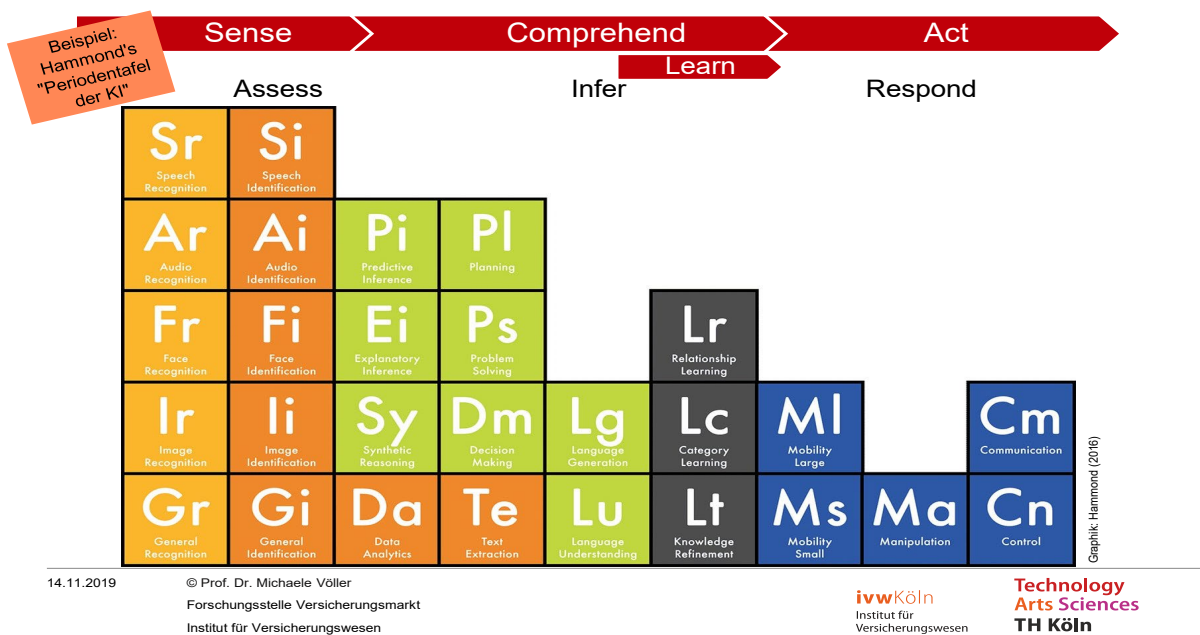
Beispiel: Hammond's "Periodentafel der KI"

Sense | Comprehend | Act

Learn

Assess | Infer | Respond

| | | | | | | | | |
|---|---|---|---|---|---|---|---|---|
| Sr Speech Recognition | Si Speech Identification | | | | | | | |
| Ar Audio Recognition | Ai Audio Identification | Pi Predictive Inference | Pl Planning | | | | | |
| Fr Face Recognition | Fi Face Identification | Ei Explanatory Inference | Ps Problem Solving | | Lr Relationship Learning | | | |
| Ir Image Recognition | Ii Image Identification | Sy Synthetic Reasoning | Dm Decision Making | Lg Language Generation | Lc Category Learning | Ml Mobility Large | | Cm Communication |
| Gr General Recognition | Gi General Identification | Da Data Analytics | Te Text Extraction | Lu Language Understanding | Lt Knowledge Refinement | Ms Mobility Small | Ma Manipulation | Cn Control |

Graphik: Hammond (2016)

14.11.2019

© Prof. Dr. Michaele Völler
Forschungsstelle Versicherungsmarkt
Institut für Versicherungswesen

ivwKöln
Institut für Versicherungswesen

Technology Arts Sciences
TH Köln